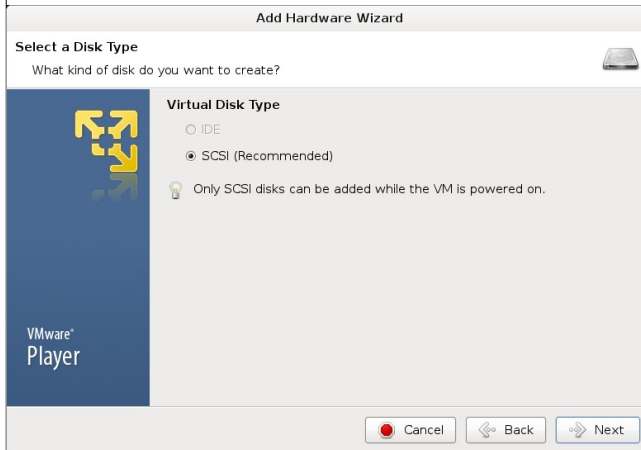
Add Hardware Wizard

Select a Disk Type
What kind of disk do you want to create?

Virtual Disk Type
IDE
SCSI (Recommended)

Only SCSI disks can be added while the VM is powered on.

VMware®
Player

Cancel
Back
Next